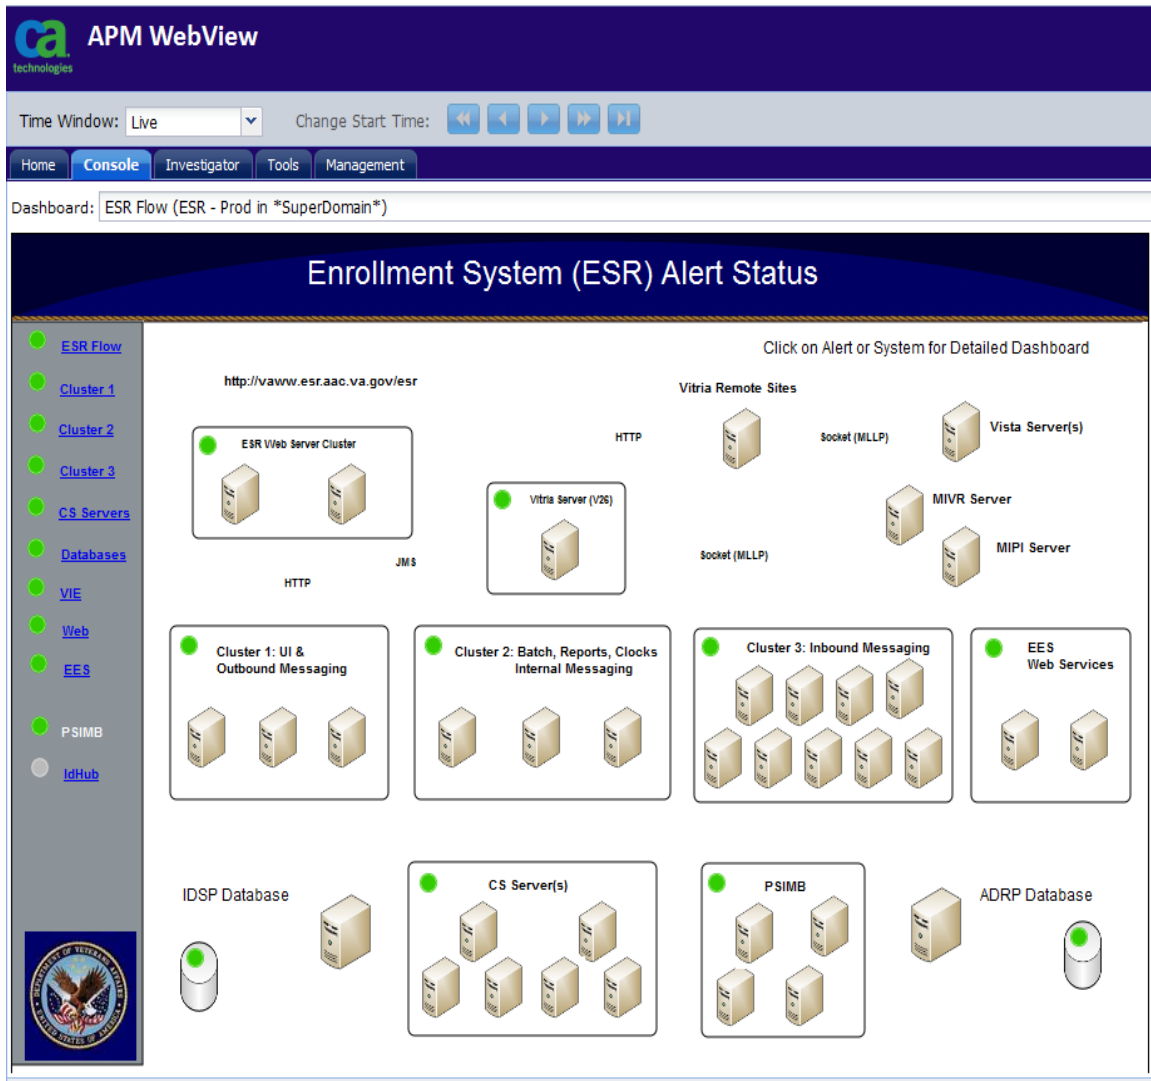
ca technologies

APM WebView

Time Window: Live

Change Start Time:

Home
Console
Investigator
Tools
Management

Dashboard: ESR Flow (ESR - Prod in *SuperDomain*)

Enrollment System (ESR) Alert Status

ESR Flow
Cluster 1
Cluster 2
Cluster 3
CS Servers
Databases
VIE
Web
EES
PSIMB
IdHub

Click on Alert or System for Detailed Dashboard

http://vaww.esr.aac.va.gov/esr

Vitria Remote Sites

ESR Web Server Cluster

HTTP

Socket (MLLP)

Vista Server(s)

Vitria Server (V26)

MIVR Server

MIPI Server

Socket (MLLP)

JMS

HTTP

Cluster 1: UI & Outbound Messaging

Cluster 2: Batch, Reports, Clocks Internal Messaging

Cluster 3: Inbound Messaging

EES Web Services

IDSP Database

CS Server(s)

PSIMB

ADRP Database

DEPARTMENT OF VETERANS AFFAIRS UNITED STATES OF AMERICA